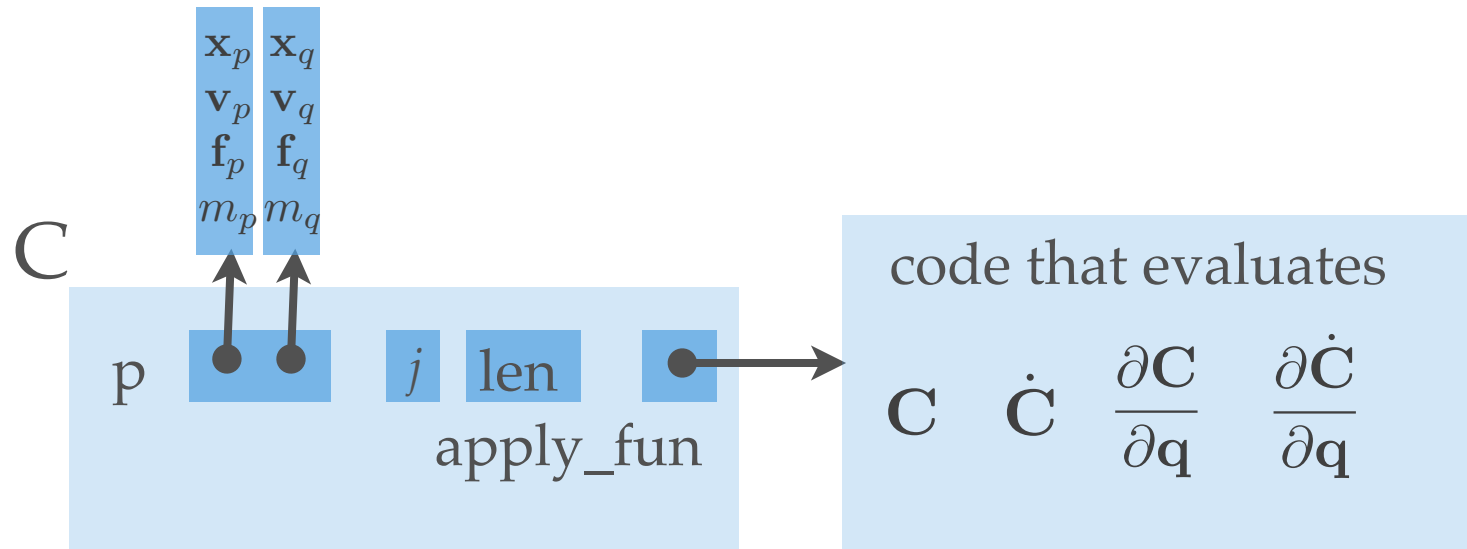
$\mathbf{x}_p$ $\mathbf{x}_q$
$\mathbf{v}_p$ $\mathbf{v}_q$
$\mathbf{f}_p$ $\mathbf{f}_q$
$m_p$ $m_q$

C

p $j$ len apply_fun

code that evaluates

$\mathbf{C}$ $\dot{\mathbf{C}}$ $\frac{\partial \mathbf{C}}{\partial \mathbf{q}}$ $\frac{\partial \dot{\mathbf{C}}}{\partial \mathbf{q}}$